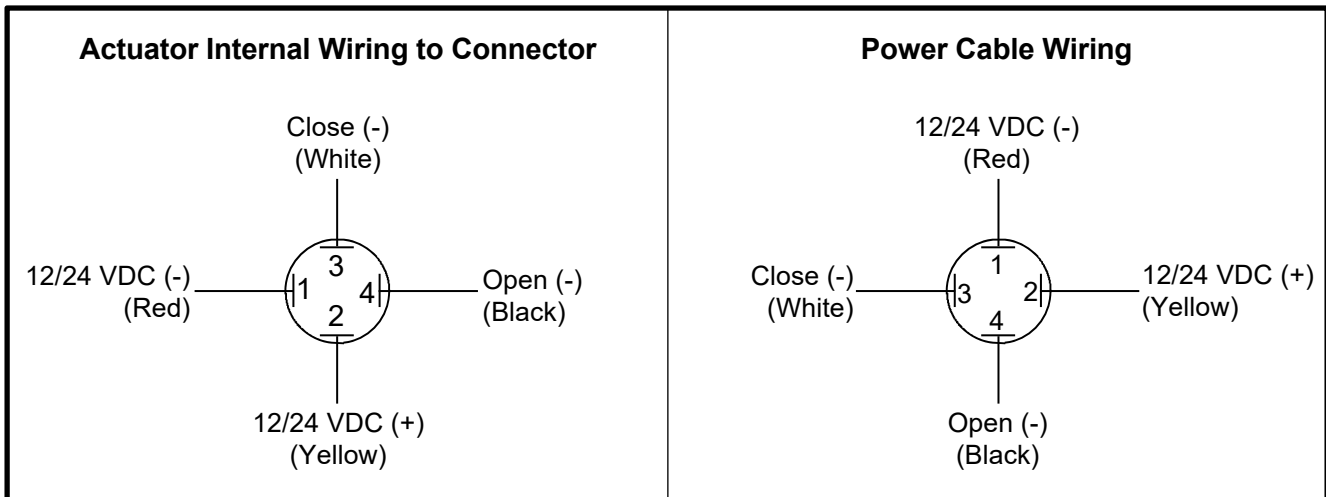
Actuator Internal Wiring to Connector

Close (-)
(White)

12/24 VDC (-)
(Red)

3
1
4
2

Open (-)
(Black)

12/24 VDC (+)
(Yellow)

Power Cable Wiring

12/24 VDC (-)
(Red)

Close (-)
(White)

1
3
2
4

12/24 VDC (+)
(Yellow)

Open (-)
(Black)